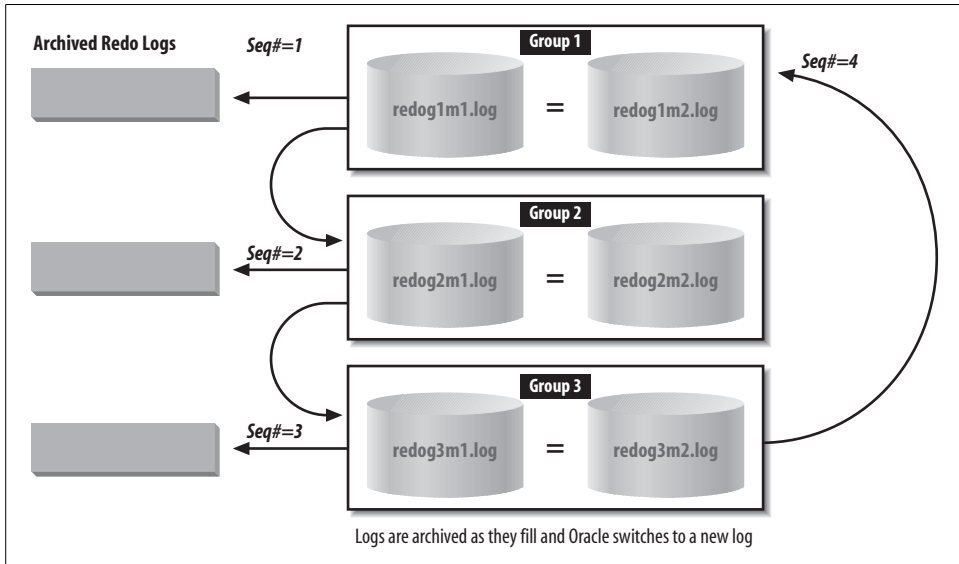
Archived Redo Logs

Seq#=1

Group 1

redog1m1.log = redog1m2.log

Seq#=4

Group 2

Seq#=2

redog2m1.log = redog2m2.log

Group 3

Seq#=3

redog3m1.log = redog3m2.log

Logs are archived as they fill and Oracle switches to a new log